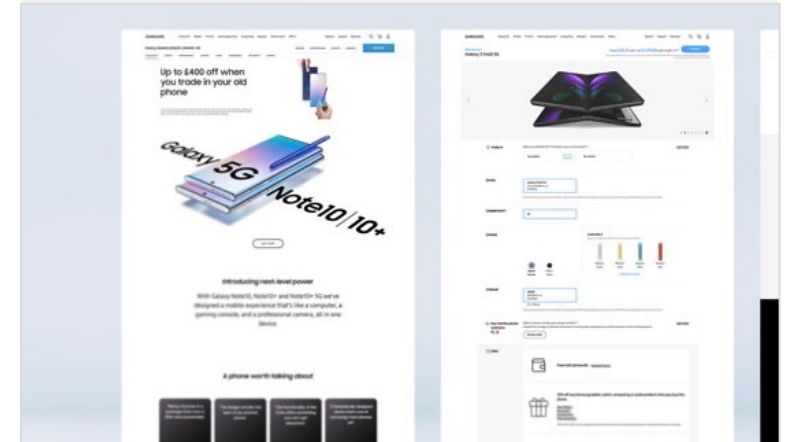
Up to £400 off when you trade in your old phone

Galaxy 5G Note10 | 10+

Introducing next-level power

With Galaxy Note10, Note10+ and Note10+ 5G we've designed a mobile experience that's like a computer, a gaming console, and a professional camera, all in one device

A phone worth talking about

SAMSUNG

Galaxy Z Fold2 5G